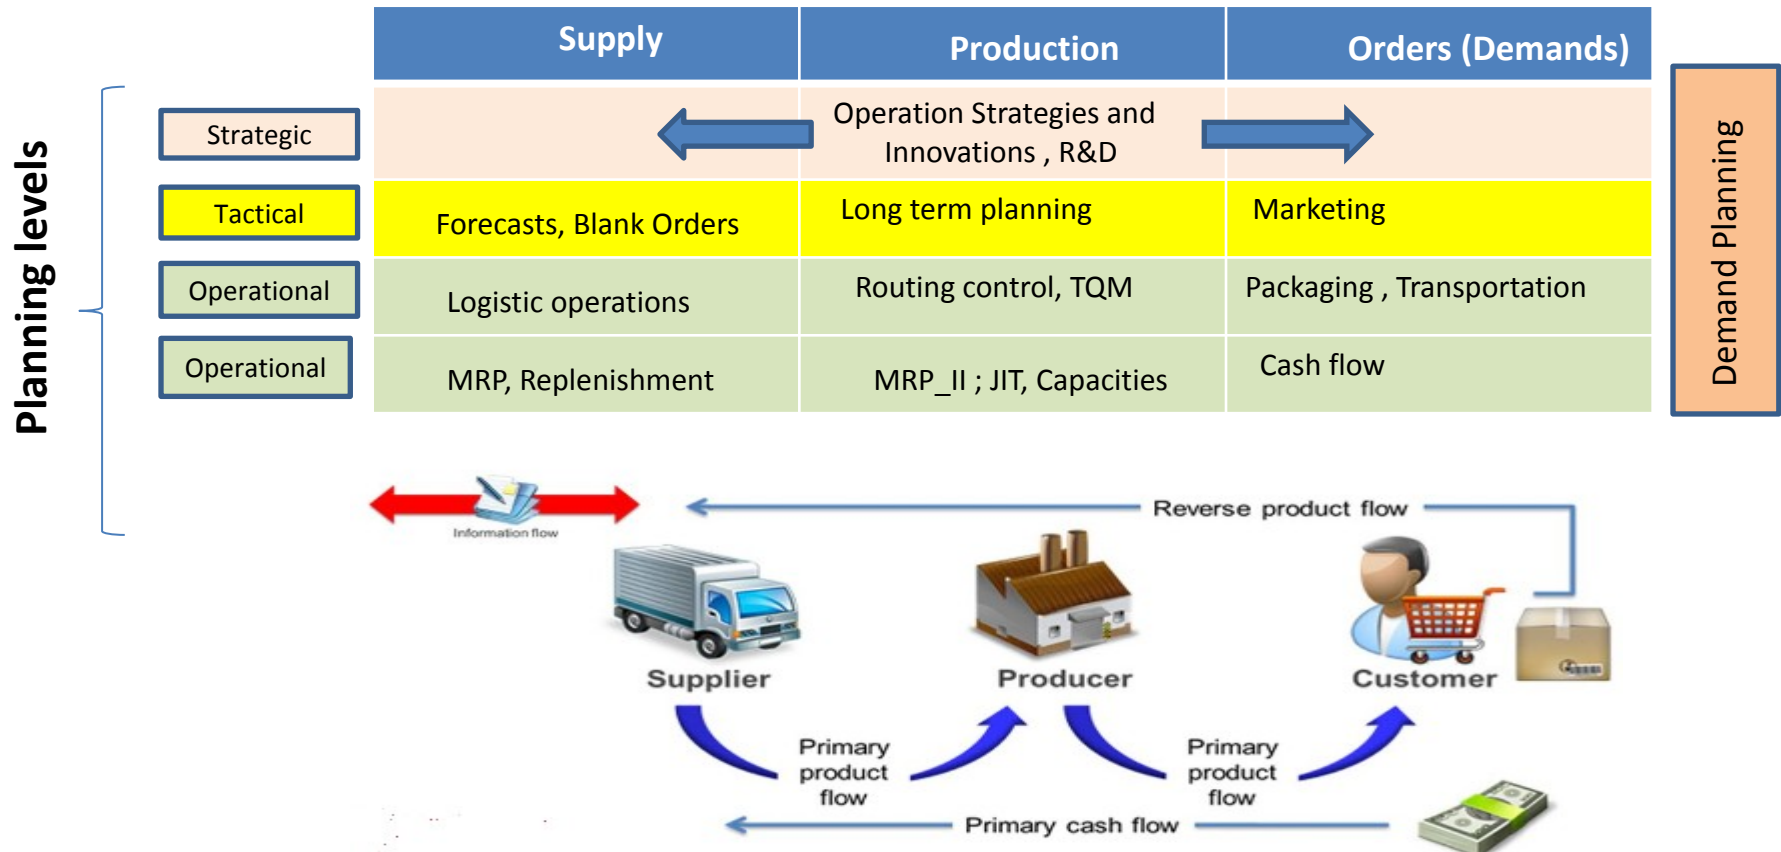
Planning levels

| | Supply | Production | Orders (Demands) |
|---|---|---|---|
| Strategic | | Operation Strategies and Innovations , R&D | |
| Tactical | Forecasts, Blank Orders | Long term planning | Marketing |
| Operational | Logistic operations | Routing control, TQM | Packaging , Transportation |
| Operational | MRP, Replenishment | MRP_II ; JIT, Capacities | Cash flow |

Demand Planning

Information flow

Reverse product flow

Supplier

Producer

Customer

Primary product flow

Primary product flow

Primary cash flow